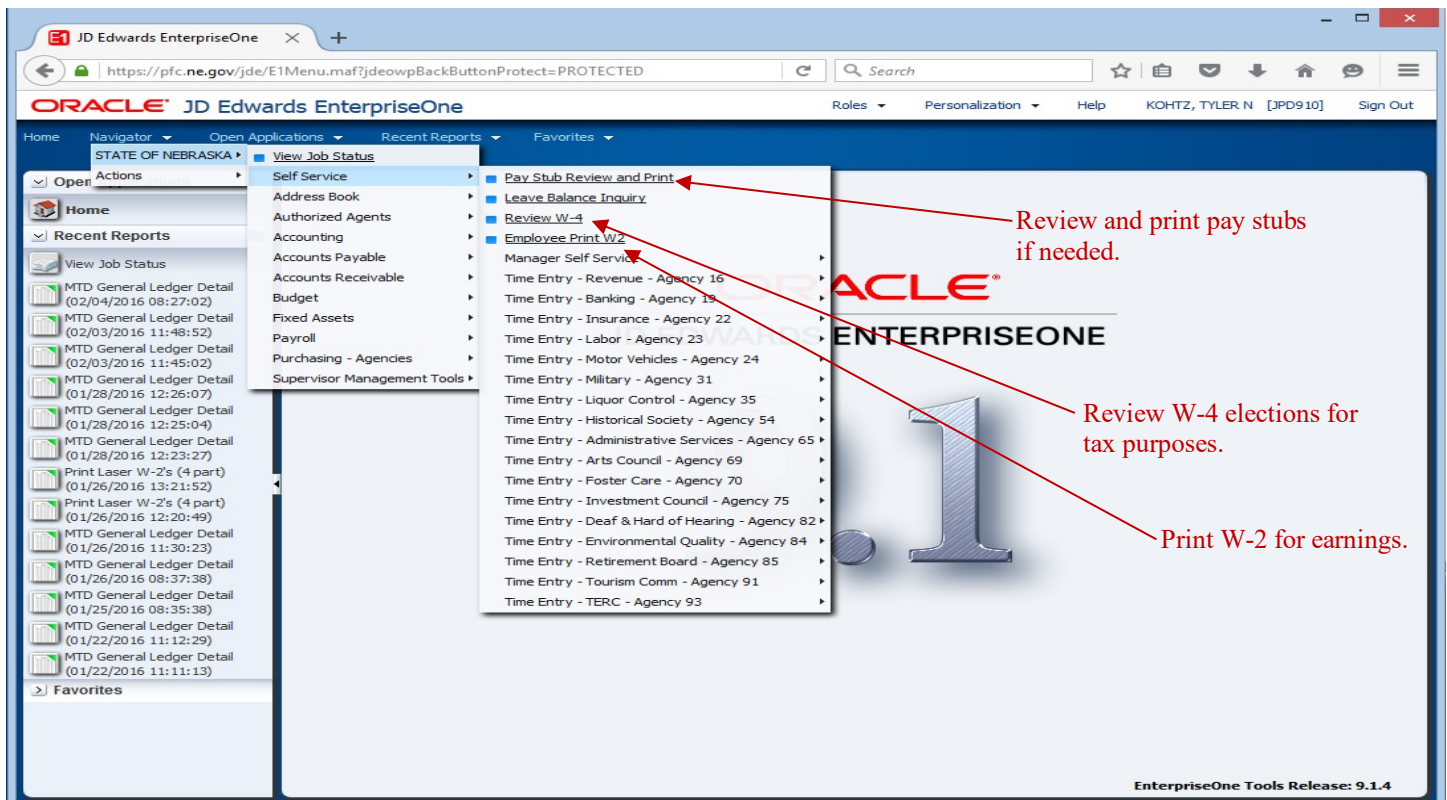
E1 JD Edwards EnterpriseOne ×  +

https://pfc.ne.gov/jde/E1Menu.maf?jdeowpBackButtonProtect=PROTECTED

Search

ORACLE JD Edwards EnterpriseOne

Roles ▾  Personalization ▾  Help  KOHTZ, TYLER N [JPD910]  Sign Out

Home  Navigator ▾  Open Applications ▾  Recent Reports ▾  Favorites ▾

STATE OF NEBRASKA ▸
Actions ▸

View Job Status
Self Service
Address Book
Authorized Agents
Accounting
Accounts Payable
Accounts Receivable
Budget
Fixed Assets
Payroll
Purchasing - Agencies
Supervisor Management Tools

Pay Stub Review and Print
Leave Balance Inquiry
Review W-4
Employee Print W2
Manager Self Service
Time Entry - Revenue - Agency 16
Time Entry - Banking - Agency 19
Time Entry - Insurance - Agency 22
Time Entry - Labor - Agency 23
Time Entry - Motor Vehicles - Agency 24
Time Entry - Military - Agency 31
Time Entry - Liquor Control - Agency 35
Time Entry - Historical Society - Agency 54
Time Entry - Administrative Services - Agency 65
Time Entry - Arts Council - Agency 69
Time Entry - Foster Care - Agency 70
Time Entry - Investment Council - Agency 75
Time Entry - Deaf & Hard of Hearing - Agency 82
Time Entry - Environmental Quality - Agency 84
Time Entry - Retirement Board - Agency 85
Time Entry - Tourism Comm - Agency 91
Time Entry - TERC - Agency 93

Open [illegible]
Home
Recent Reports
View Job Status
MTD General Ledger Detail (02/04/2016 08:27:02)
MTD General Ledger Detail (02/03/2016 11:48:52)
MTD General Ledger Detail (02/03/2016 11:45:02)
MTD General Ledger Detail (01/28/2016 12:26:07)
MTD General Ledger Detail (01/28/2016 12:25:04)
MTD General Ledger Detail (01/28/2016 12:23:27)
Print Laser W-2's (4 part) (01/26/2016 13:21:52)
Print Laser W-2's (4 part) (01/26/2016 12:20:49)
MTD General Ledger Detail (01/26/2016 11:30:23)
MTD General Ledger Detail (01/26/2016 08:37:38)
MTD General Ledger Detail (01/25/2016 08:35:38)
MTD General Ledger Detail (01/22/2016 11:12:29)
MTD General Ledger Detail (01/22/2016 11:11:13)
Favorites

ORACLE
JD EDWARDS ENTERPRISEONE
9.1

Review and print pay stubs if needed.

Review W-4 elections for tax purposes.

Print W-2 for earnings.

EnterpriseOne Tools Release: 9.1.4